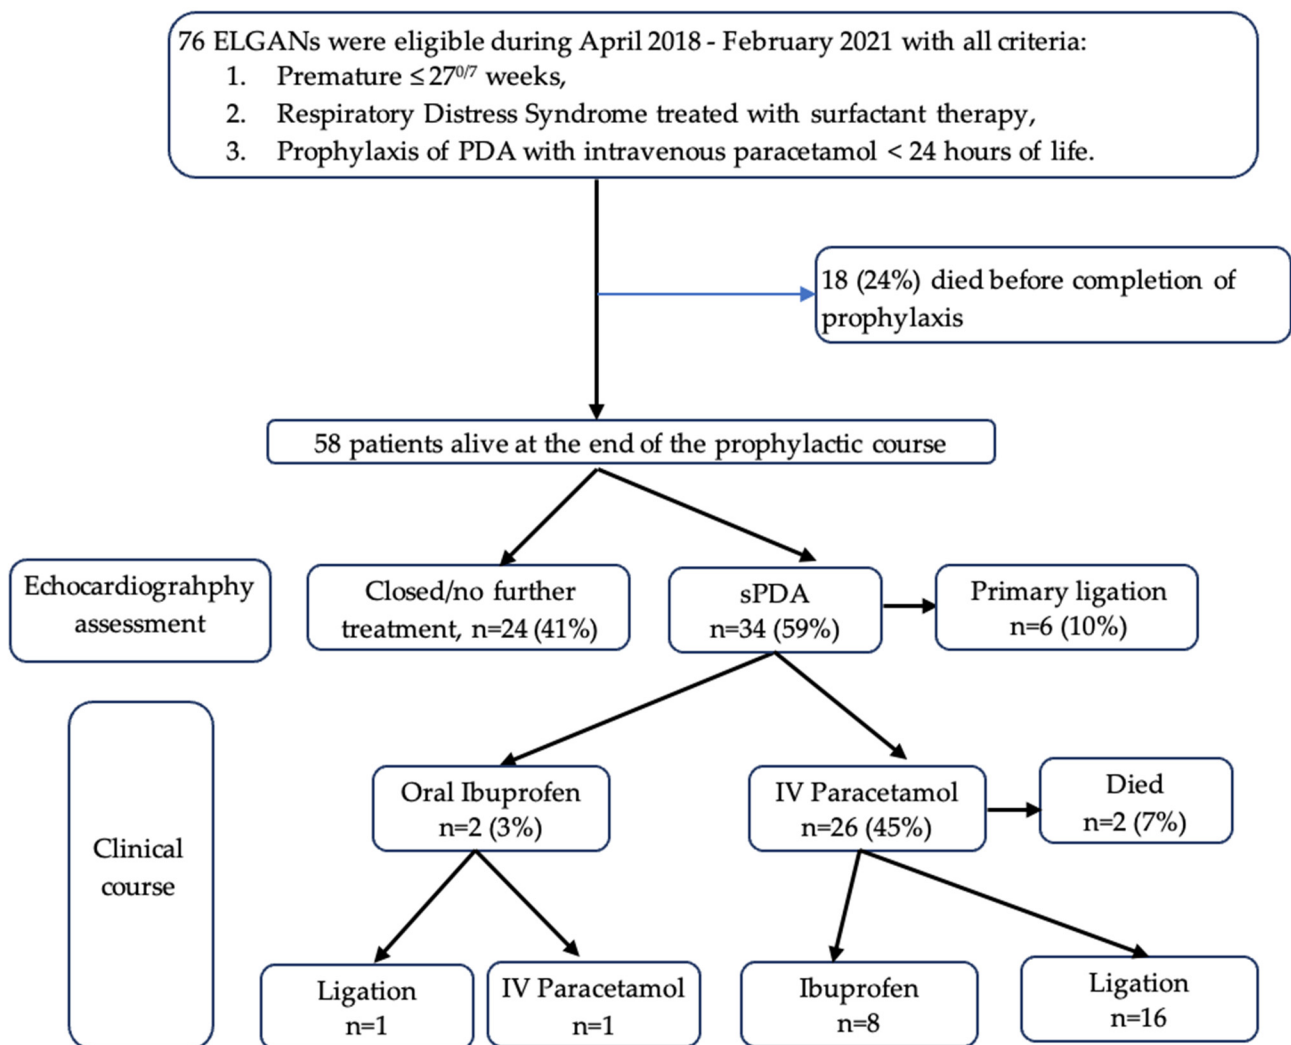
76 ELGANs were eligible during April 2018 - February 2021 with all criteria:
1. Premature $\leq 27^{0/7}$ weeks,
2. Respiratory Distress Syndrome treated with surfactant therapy,
3. Prophylaxis of PDA with intravenous paracetamol < 24 hours of life.

18 (24%) died before completion of prophylaxis

58 patients alive at the end of the prophylactic course

Echocardiograhphy assessment

Closed/no further treatment, n=24 (41%)

sPDA n=34 (59%)

Primary ligation n=6 (10%)

Clinical course

Oral Ibuprofen n=2 (3%)

IV Paracetamol n=26 (45%)

Died n=2 (7%)

Ligation n=1

IV Paracetamol n=1

Ibuprofen n=8

Ligation n=16